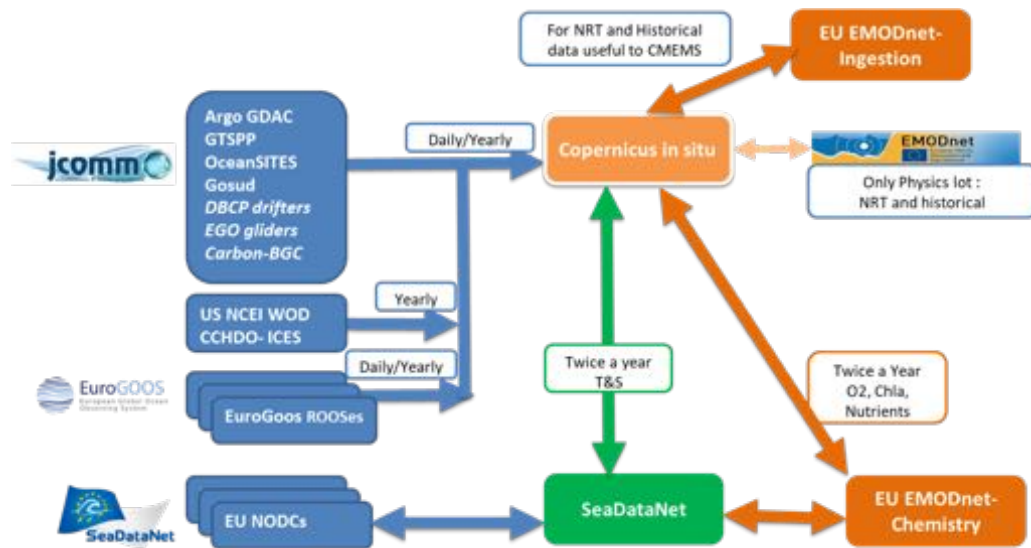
For NRT and Historical data useful to CMEMS

EU EMODnet-Ingestion

jcomm

Argo GDAC
GTSPP
OceanSITES
Gosud
DBCP drifters
EGO gliders
Carbon-BGC

Daily/Yearly

Copernicus in situ

EMODnet

Only Physics lot : NRT and historical

US NCEI WOD
CCHDO- ICES

Yearly

Daily/Yearly

EuroGOOS

EuroGoos ROOSes

Twice a year
T&S

Twice a Year
O2, Chla, Nutrients

SeaDataNet

EU NODCs

SeaDataNet

EU EMODnet-Chemistry